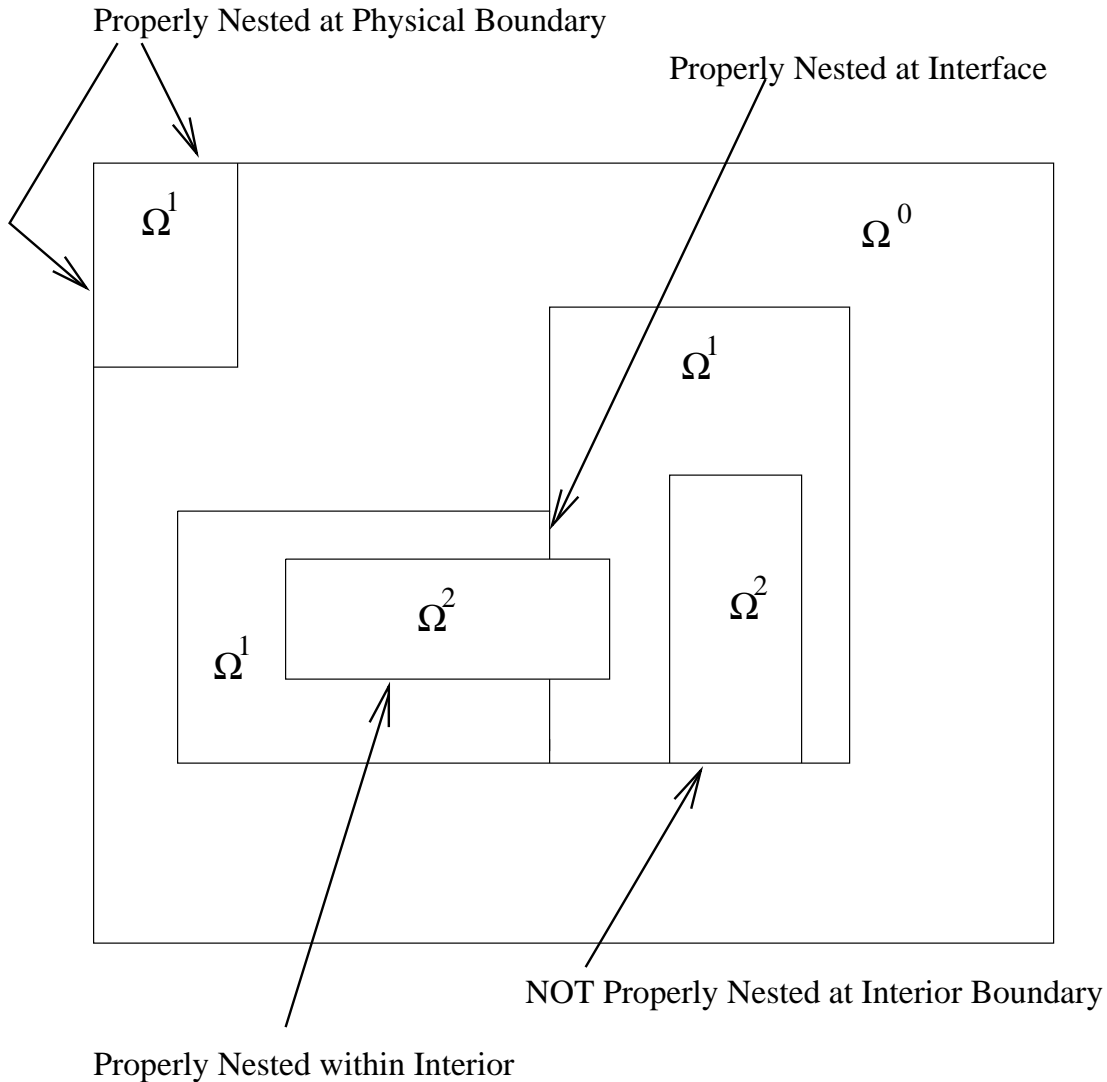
Properly Nested at Physical Boundary

Properly Nested at Interface

$\Omega^1$

$\Omega^0$

$\Omega^1$

$\Omega^2$

$\Omega^2$

$\Omega^1$

NOT Properly Nested at Interior Boundary

Properly Nested within Interior